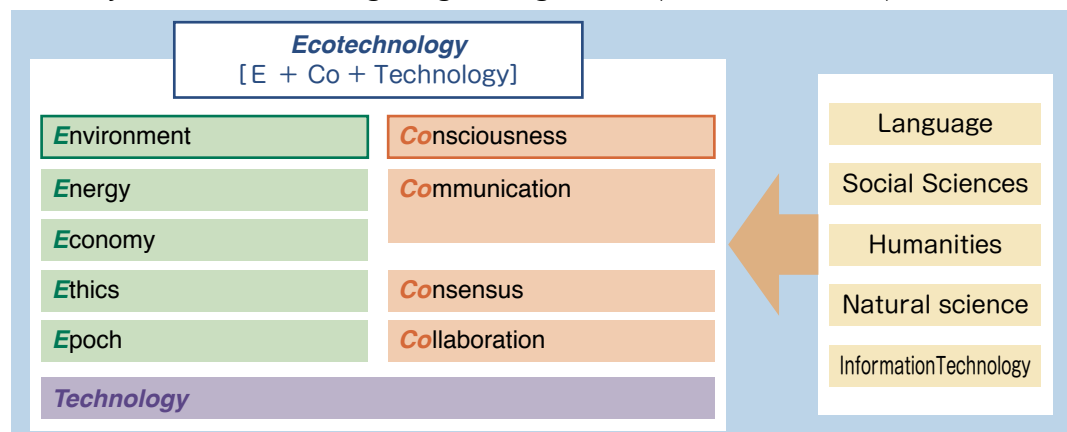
Ecotechnology
[E + Co + Technology]

Environment
Energy
Economy
Ethics
Epoch

Consciousness
Communication
Consensus
Collaboration

Technology

Language
Social Sciences
Humanities
Natural science
InformationTechnology